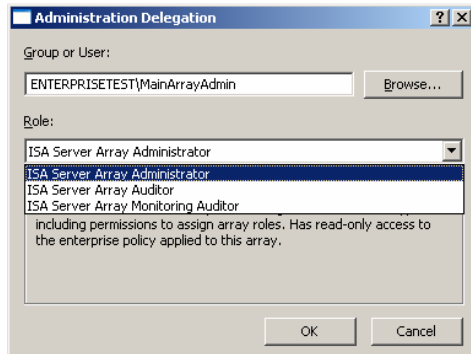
Administration Delegation

?

X

Group or User:

ENTERPRISETEST\MainArrayAdmin

Browse...

Role:

ISA Server Array Administrator

ISA Server Array Administrator

ISA Server Array Auditor

ISA Server Array Monitoring Auditor

including permissions to assign array roles. Has read-only access to the enterprise policy applied to this array.

OK

Cancel